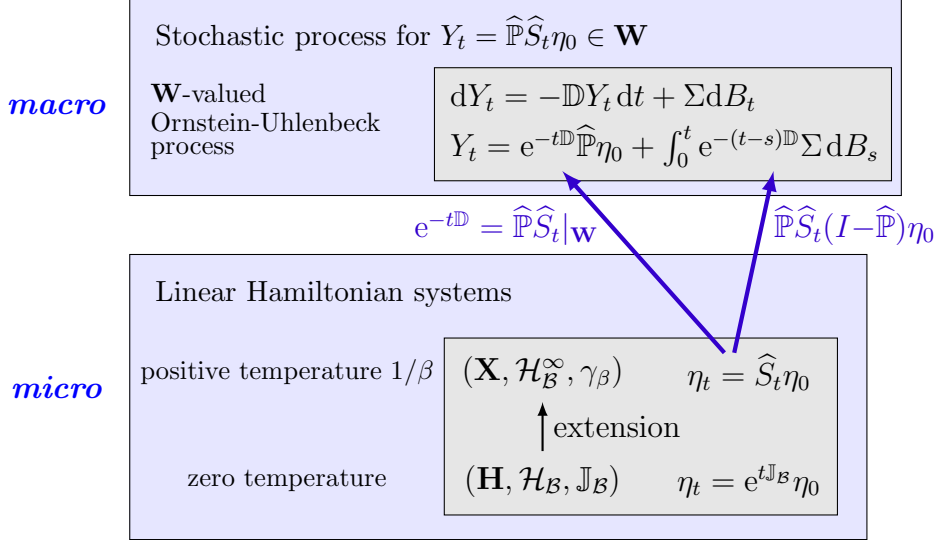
Stochastic process for $Y_t = \widehat{\mathbb{P}}\widehat{S}_t\eta_0 \in \mathbf{W}$

macro

$\mathbf{W}$-valued Ornstein-Uhlenbeck process

$\mathrm{d}Y_t = -\mathbb{D}Y_t\,\mathrm{d}t + \Sigma\mathrm{d}B_t$
$Y_t = \mathrm{e}^{-t\mathbb{D}}\widehat{\mathbb{P}}\eta_0 + \int_0^t \mathrm{e}^{-(t-s)\mathbb{D}}\Sigma\,\mathrm{d}B_s$

$\mathrm{e}^{-t\mathbb{D}} = \widehat{\mathbb{P}}\widehat{S}_t|_{\mathbf{W}}$

$\widehat{\mathbb{P}}\widehat{S}_t(I-\widehat{\mathbb{P}})\eta_0$

Linear Hamiltonian systems

micro

positive temperature $1/\beta$

$(\mathbf{X}, \mathcal{H}^\infty_{\mathcal{B}}, \gamma_\beta)$

$\eta_t = \widehat{S}_t\eta_0$

extension

zero temperature

$(\mathbf{H}, \mathcal{H}_{\mathcal{B}}, \mathbb{J}_{\mathcal{B}})$

$\eta_t = \mathrm{e}^{t\mathbb{J}_{\mathcal{B}}}\eta_0$